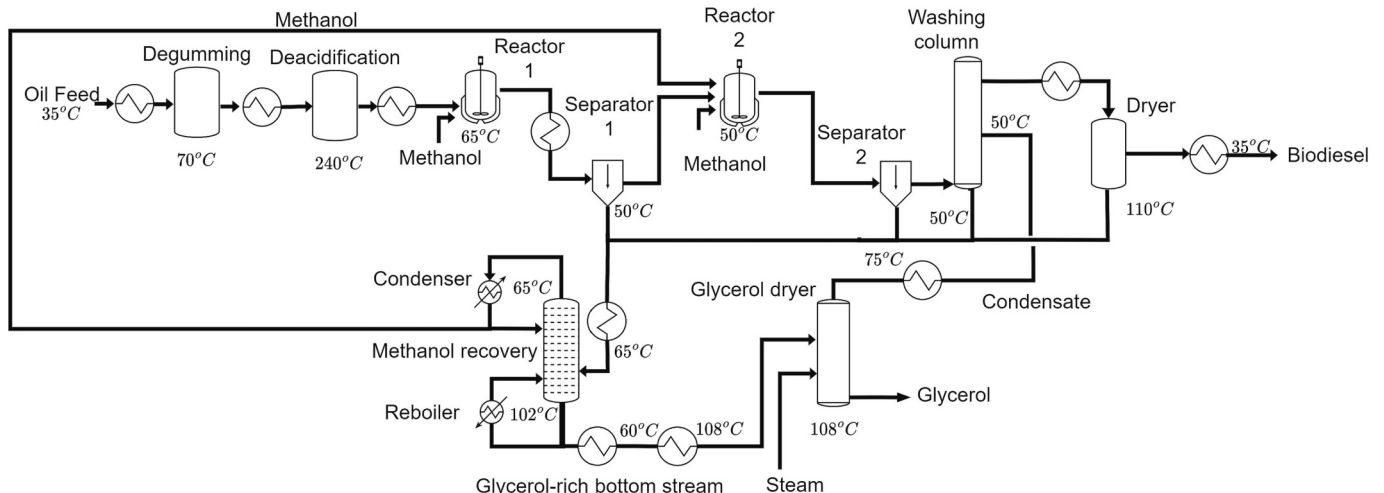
Methanol

Oil Feed
$35^oC$

Degumming
$70^oC$

Deacidification
$240^oC$

Reactor 1
$65^oC$

Methanol

Separator 1
$50^oC$

Reactor 2
$50^oC$

Methanol

Separator 2
$50^oC$

Washing column
$50^oC$

Dryer
$110^oC$

$35^oC$
Biodiesel

Condenser
$65^oC$

Methanol recovery
$65^oC$

Reboiler
$102^oC$

$60^oC$
$108^oC$

Glycerol-rich bottom stream

$75^oC$
Glycerol dryer
Condensate

Glycerol
$108^oC$

Steam